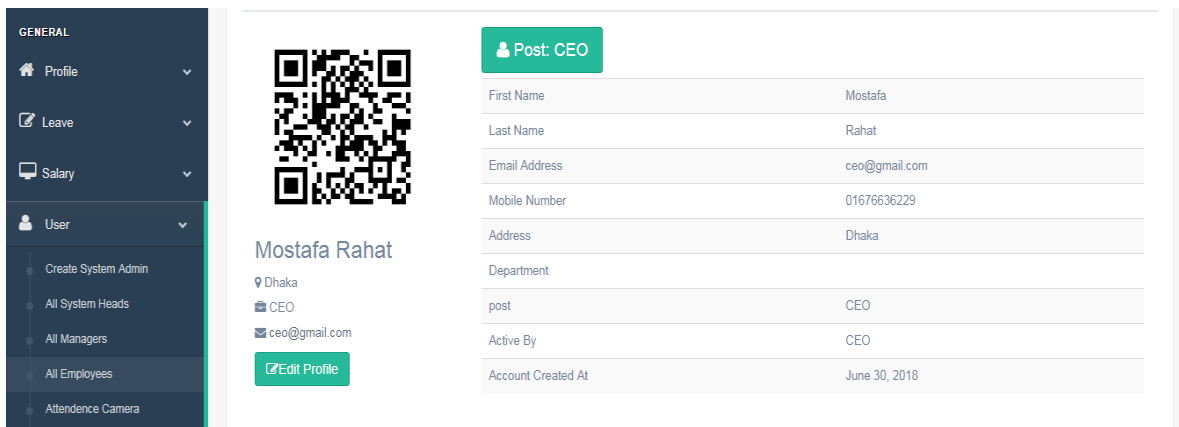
GENERAL

Profile

Leave

Salary

User

Create System Admin

All System Heads

All Managers

All Employees

Attendence Camera

Mostafa Rahat

Dhaka

CEO

ceo@gmail.com

Edit Profile

Post: CEO

| First Name | Mostafa |
|---|---|
| Last Name | Rahat |
| Email Address | ceo@gmail.com |
| Mobile Number | 01676636229 |
| Address | Dhaka |
| Department | |
| post | CEO |
| Active By | CEO |
| Account Created At | June 30, 2018 |